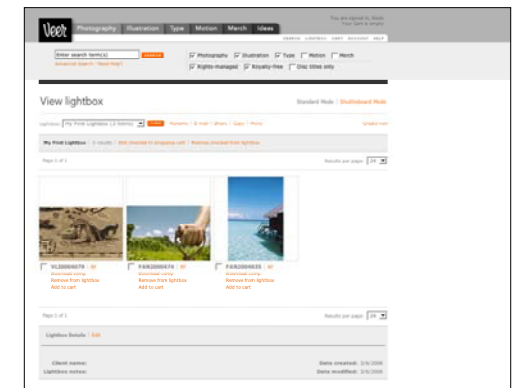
Veer Photography Illustration Type Motion Merch Ideas

You are signed in, Kevin
Your Cart is empty

SEARCH LIGHTBOX CART ACCOUNT HELP

Enter search term(s) SEARCH
Advanced Search | Need Help?

Photography Illustration Type Motion Merch
Rights-managed Royalty-free Disc titles only

View lightbox

Standard Mode | Slideboard Mode

Lightbox: My First Lightbox (3 items)

My First Lightbox | 3 results

Page 1 of 1

Results per page: 24

VL0000079 | ◀
Download comp
Remove from lightbox
Add to cart

FAR0000474 | ◀
Download comp
Remove from lightbox
Add to cart

FAR0004035 | ◀
Download comp
Remove from lightbox
Add to cart

Page 1 of 1

Results per page: 24

Lightbox Details | Edit

Client name:
Lightbox notes:

Date created: 3/6/2006
Date modified: 3/6/2006